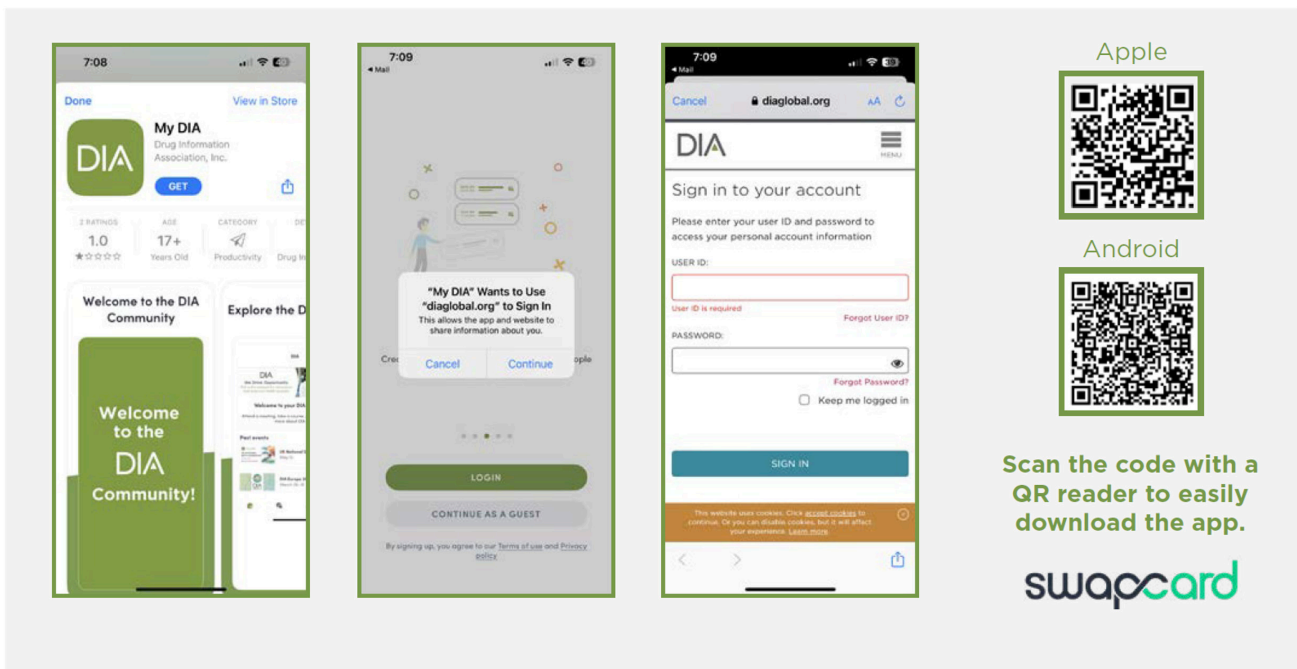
7:08

Done View in Store

DIA

My DIA
Drug Information Association, Inc.

GET

2 RATINGS 1.0 ★☆☆☆☆ | AGE 17+ Years Old | CATEGORY Productivity | DE Drug In

Welcome to the DIA Community

Welcome to the DIA Community!

Explore the D

7:09
◂ Mail

"My DIA" Wants to Use "diaglobal.org" to Sign In
This allows the app and website to share information about you.

Cancel Continue

Cre ople

LOGIN

CONTINUE AS A GUEST

By signing up, you agree to our Terms of use and Privacy policy

7:09
◂ Mail

Cancel diaglobal.org AA

DIA MENU

Sign in to your account

Please enter your user ID and password to access your personal account information

USER ID:

User ID is required

Forgot User ID?

PASSWORD:

Forgot Password?

Keep me logged in

SIGN IN

This website uses cookies. Click accept cookies to continue. Or you can disable cookies, but it will affect your experience. Learn more.

Apple

Android

Scan the code with a QR reader to easily download the app.

swapcard